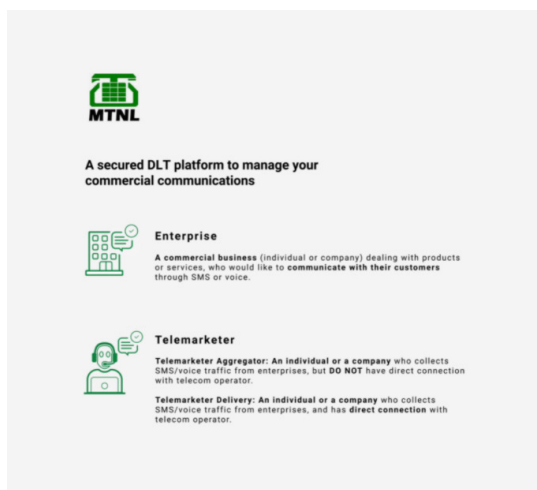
MTNL

A secured DLT platform to manage your commercial communications

Enterprise

A commercial business (individual or company) dealing with products or services, who would like to communicate with their customers through SMS or voice.

Telemarketer

Telemarketer Aggregator: An individual or a company who collects SMS/voice traffic from enterprises, but DO NOT have direct connection with telecom operator.

Telemarketer Delivery: An individual or a company who collects SMS/voice traffic from enterprises, and has direct connection with telecom operator.